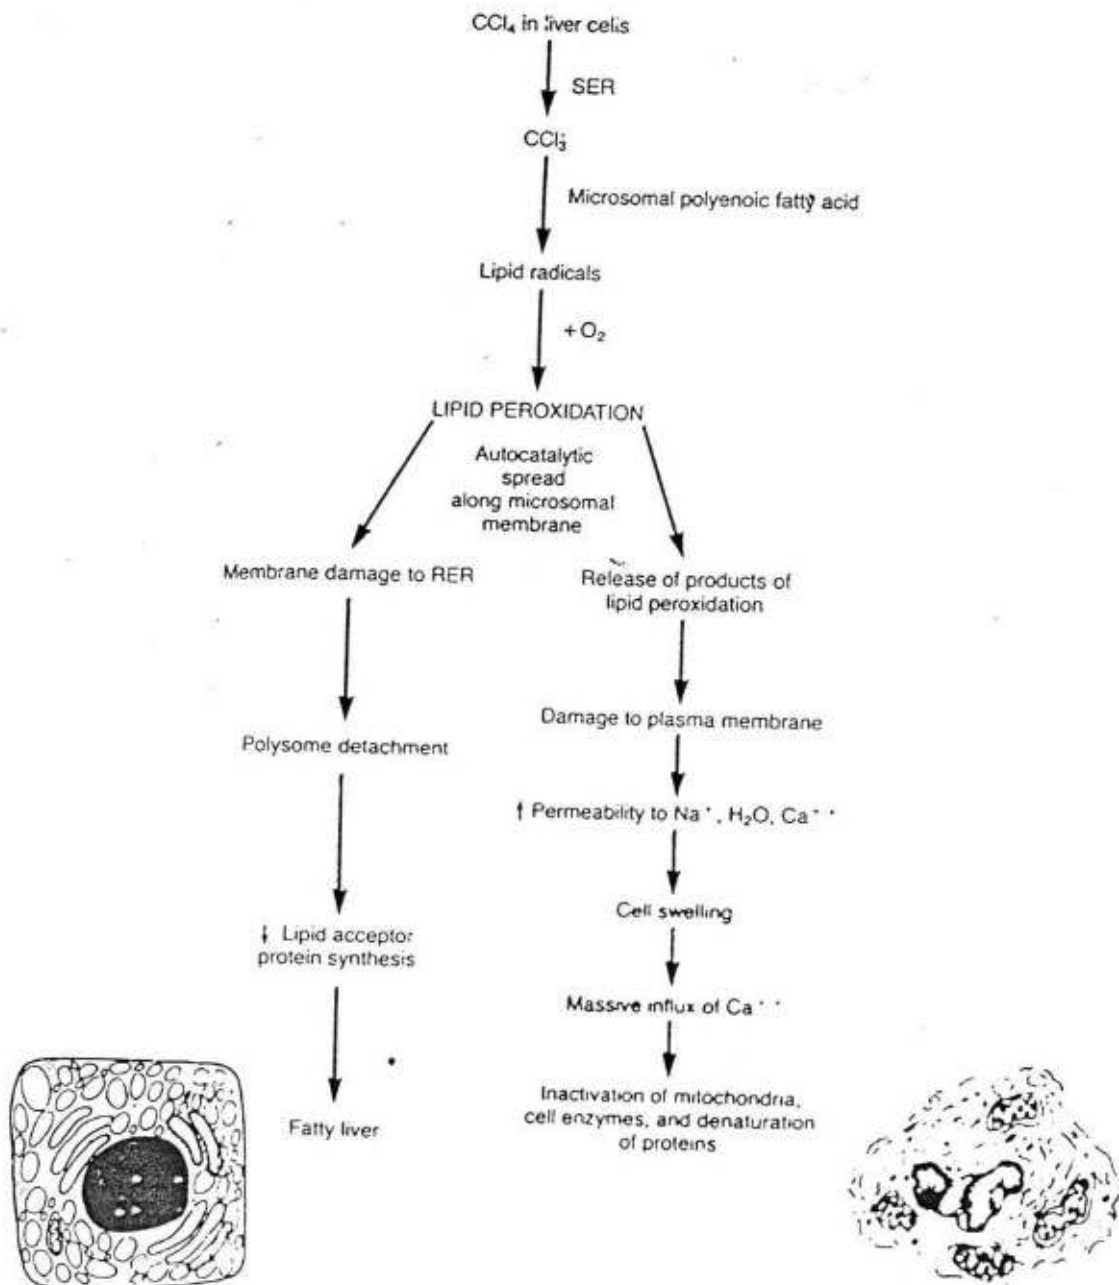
$CCl_4$ in liver cells

SER

$CCl_3^{\cdot}$

Microsomal polyenoic fatty acid

Lipid radicals

$+O_2$

LIPID PEROXIDATION

Autocatalytic spread along microsomal membrane

Membrane damage to RER

Polysome detachment

↓ Lipid acceptor protein synthesis

Fatty liver

Release of products of lipid peroxidation

Damage to plasma membrane

↑ Permeability to $Na^+$, $H_2O$, $Ca^{++}$

Cell swelling

Massive influx of $Ca^{++}$

Inactivation of mitochondria, cell enzymes, and denaturation of proteins